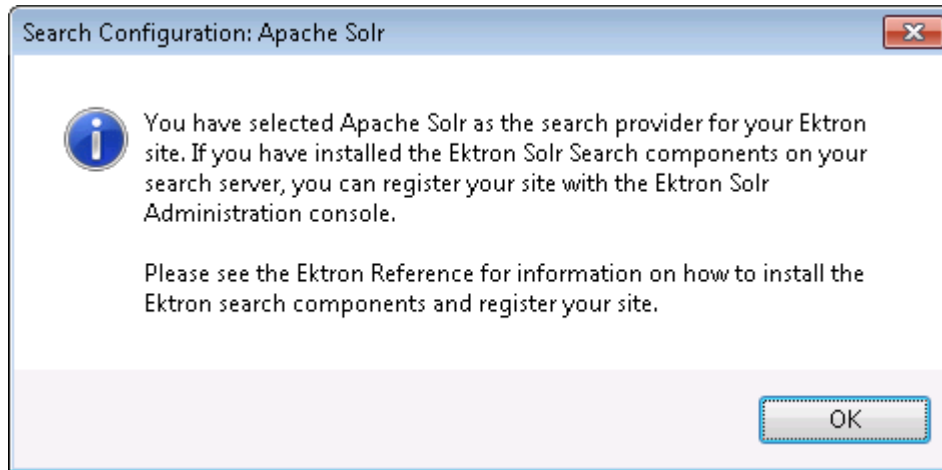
Search Configuration: Apache Solr

You have selected Apache Solr as the search provider for your Ektron site. If you have installed the Ektron Solr Search components on your search server, you can register your site with the Ektron Solr Administration console.

Please see the Ektron Reference for information on how to install the Ektron search components and register your site.

OK